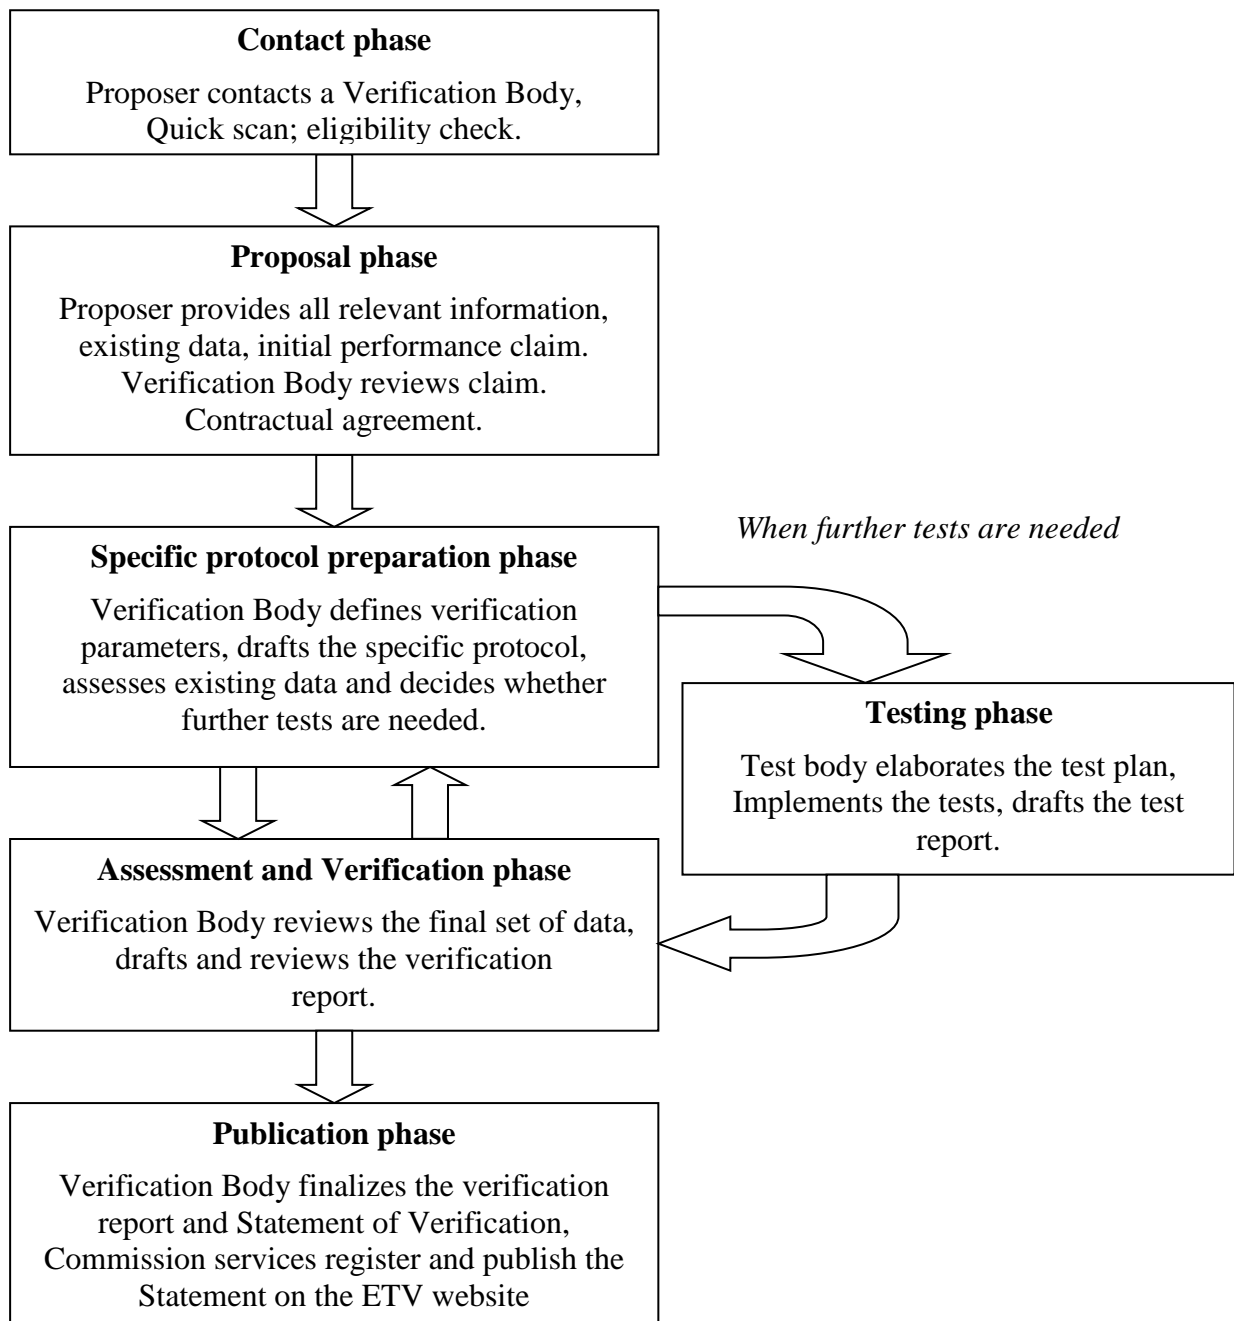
**Contact phase**

Proposer contacts a Verification Body, Quick scan; eligibility check.

**Proposal phase**

Proposer provides all relevant information, existing data, initial performance claim. Verification Body reviews claim. Contractual agreement.

*When further tests are needed*

**Specific protocol preparation phase**

Verification Body defines verification parameters, drafts the specific protocol, assesses existing data and decides whether further tests are needed.

**Testing phase**

Test body elaborates the test plan, Implements the tests, drafts the test report.

**Assessment and Verification phase**

Verification Body reviews the final set of data, drafts and reviews the verification report.

**Publication phase**

Verification Body finalizes the verification report and Statement of Verification, Commission services register and publish the Statement on the ETV website